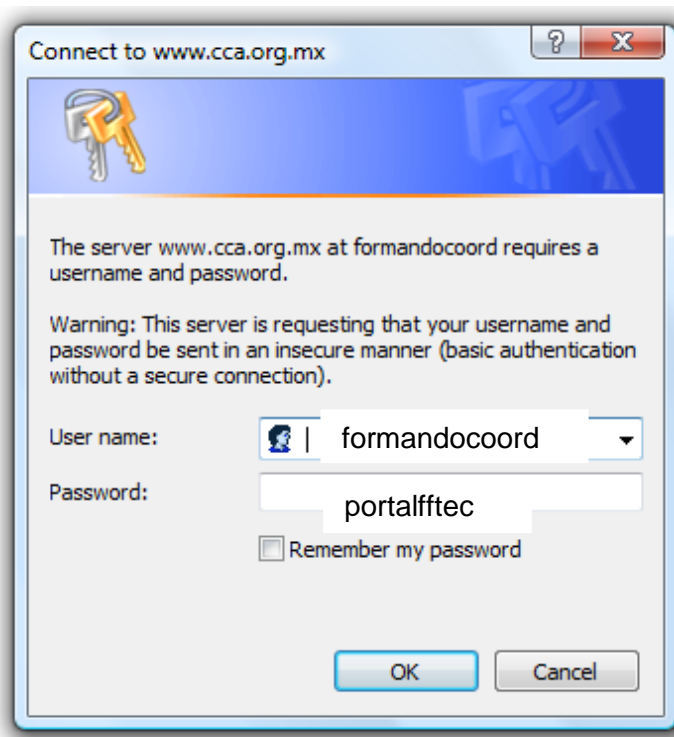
Connect to www.cca.org.mx

?

X

The server www.cca.org.mx at formandocoord requires a username and password.

Warning: This server is requesting that your username and password be sent in an insecure manner (basic authentication without a secure connection).

User name: formandocoord

Password: portalfftec

Remember my password

OK

Cancel